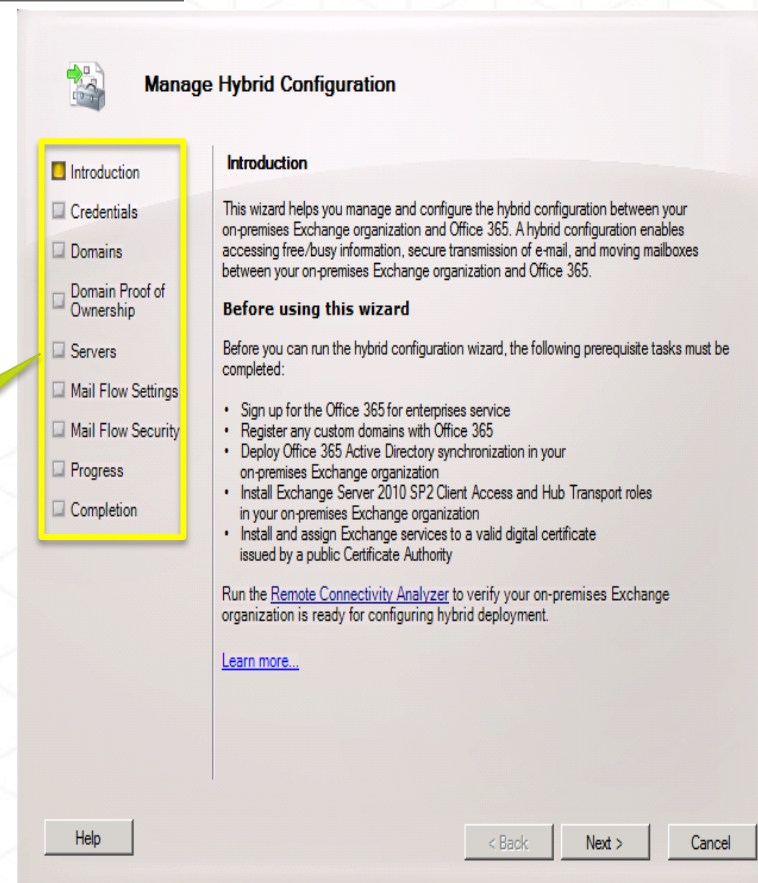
Manage Hybrid Configuration

Introduction
Credentials
Domains
Domain Proof of Ownership
Servers
Mail Flow Settings
Mail Flow Security
Progress
Completion

Introduction

This wizard helps you manage and configure the hybrid configuration between your on-premises Exchange organization and Office 365. A hybrid configuration enables accessing free/busy information, secure transmission of e-mail, and moving mailboxes between your on-premises Exchange organization and Office 365.

Before using this wizard

Before you can run the hybrid configuration wizard, the following prerequisite tasks must be completed:

• Sign up for the Office 365 for enterprises service
• Register any custom domains with Office 365
• Deploy Office 365 Active Directory synchronization in your on-premises Exchange organization
• Install Exchange Server 2010 SP2 Client Access and Hub Transport roles in your on-premises Exchange organization
• Install and assign Exchange services to a valid digital certificate issued by a public Certificate Authority

Run the Remote Connectivity Analyzer to verify your on-premises Exchange organization is ready for configuring hybrid deployment.

Learn more...

Help
< Back
Next >
Cancel